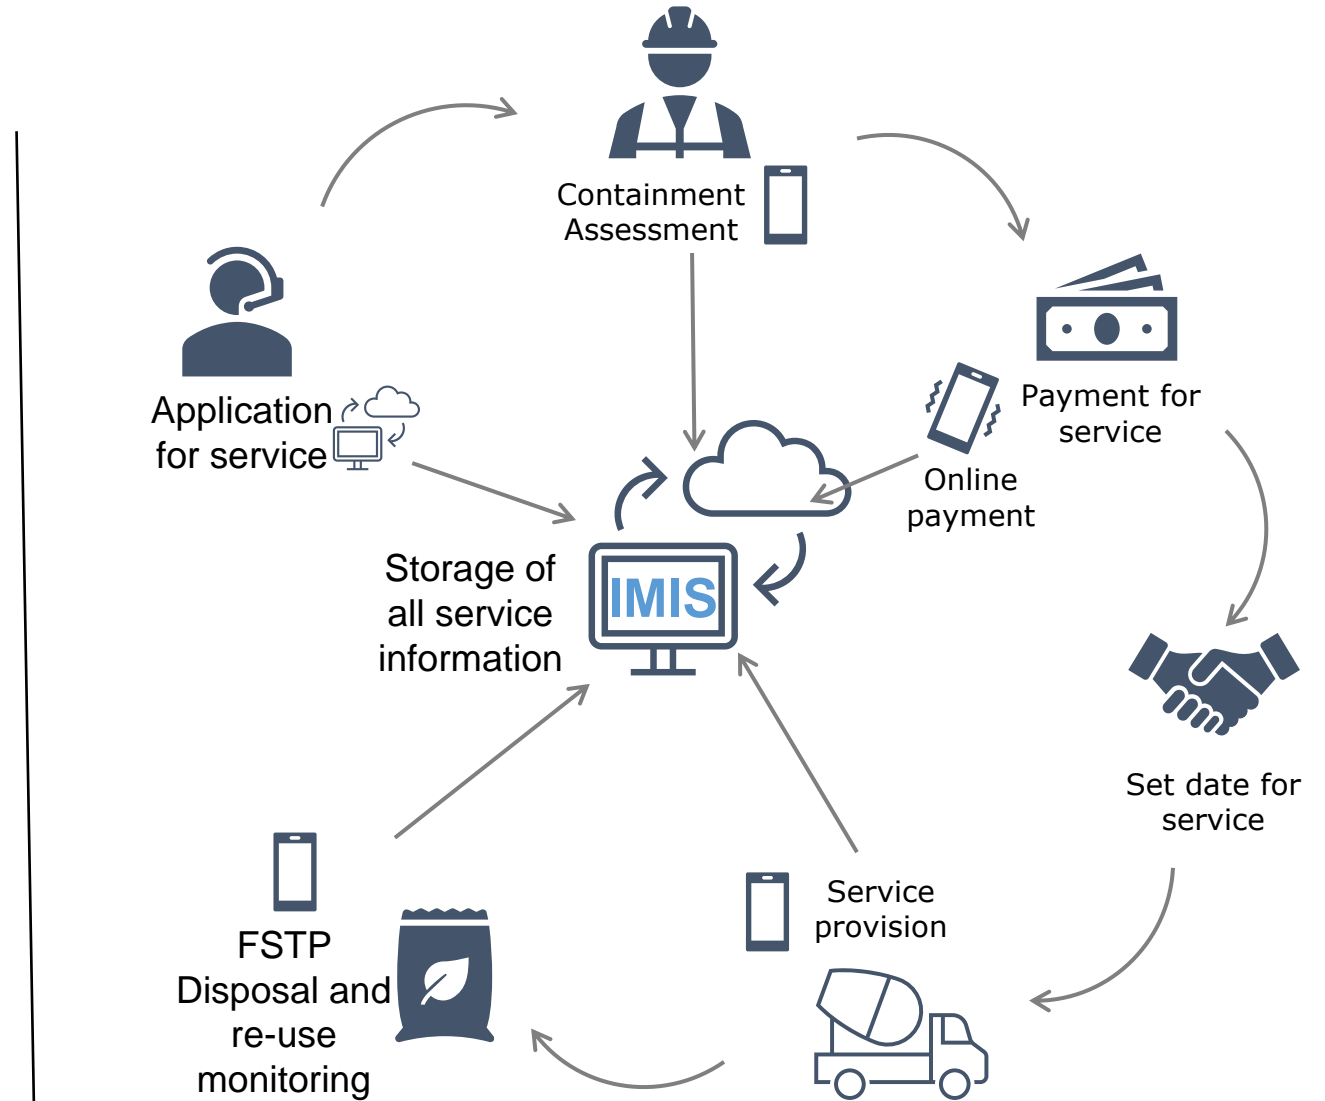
Containment Assessment

Payment for service

Online payment

Application for service

Storage of all service information

IMIS

Set date for service

Service provision

FSTP Disposal and re-use monitoring